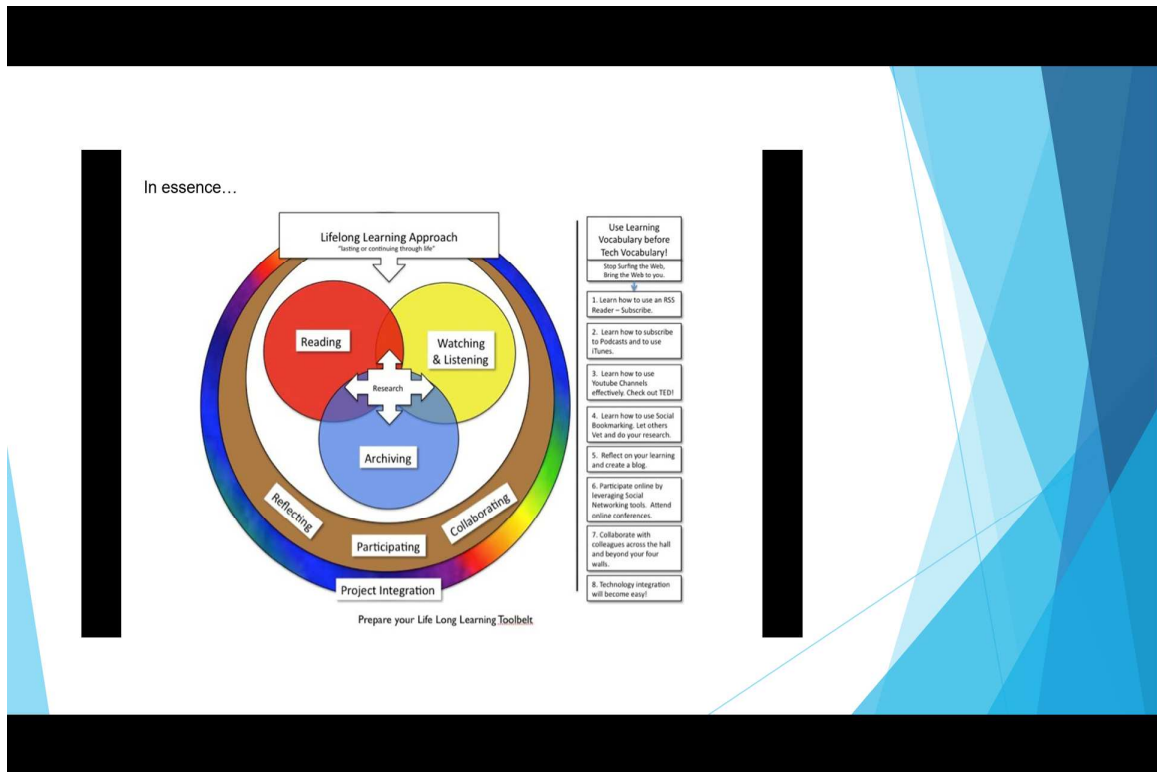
In essence…

Lifelong Learning Approach
"lasting or continuing through life"

Reading

Watching & Listening

Research

Archiving

Reflecting

Participating

Collaborating

Project Integration

Prepare your Life Long Learning Toolbelt

Use Learning Vocabulary before Tech Vocabulary!

Stop Surfing the Web, Bring the Web to you.

1. Learn how to use an RSS Reader – Subscribe.

2. Learn how to subscribe to Podcasts and to use iTunes.

3. Learn how to use Youtube Channels effectively. Check out TED!

4. Learn how to use Social Bookmarking. Let others Vet and do your research.

5. Reflect on your learning and create a blog.

6. Participate online by leveraging Social Networking tools. Attend online conferences.

7. Collaborate with colleagues across the hall and beyond your four walls.

8. Technology integration will become easy!